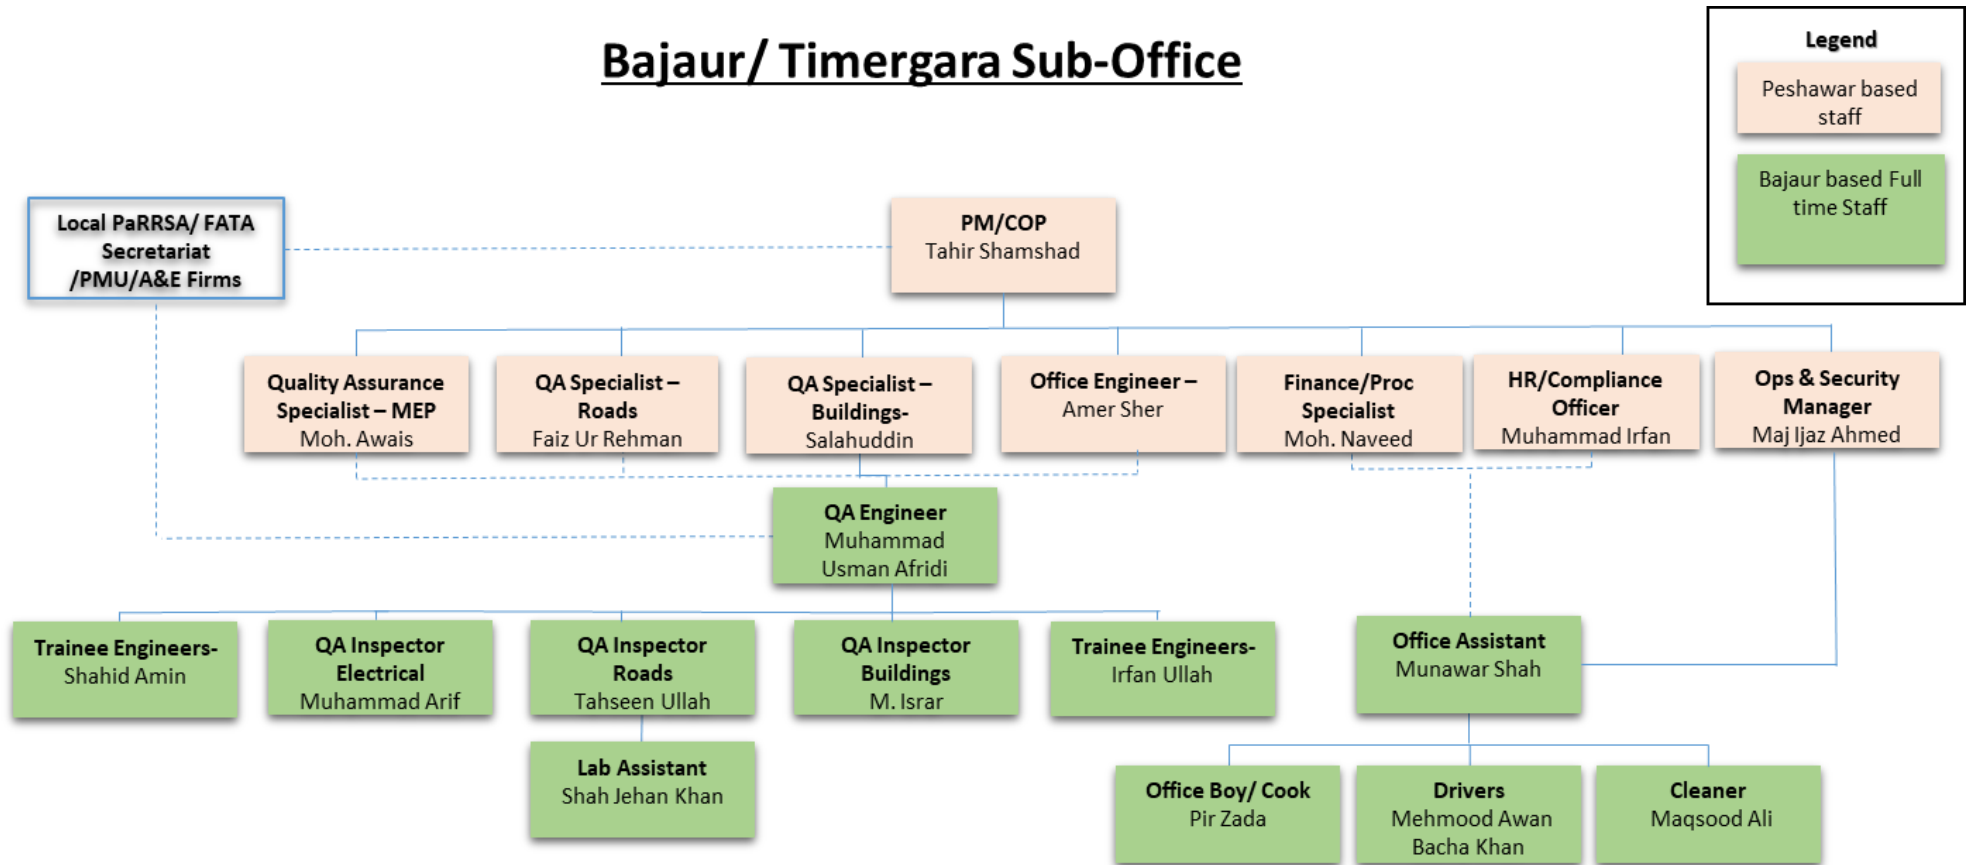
Bajaur/ Timergara Sub-Office

Legend

Peshawar based staff

Bajaur based Full time Staff

Local PaRRSA/ FATA Secretariat /PMU/A&E Firms

PM/COP
Tahir Shamshad

Quality Assurance Specialist – MEP
Moh. Awais

QA Specialist – Roads
Faiz Ur Rehman

QA Specialist – Buildings-
Salahuddin

Office Engineer – Amer Sher

Finance/Proc Specialist
Moh. Naveed

HR/Compliance Officer
Muhammad Irfan

Ops & Security Manager
Maj Ijaz Ahmed

QA Engineer
Muhammad Usman Afridi

Trainee Engineers- Shahid Amin

QA Inspector Electrical
Muhammad Arif

QA Inspector Roads
Tahseen Ullah

QA Inspector Buildings
M. Israr

Trainee Engineers- Irfan Ullah

Office Assistant
Munawar Shah

Lab Assistant
Shah Jehan Khan

Office Boy/ Cook
Pir Zada

Drivers
Mehmood Awan
Bacha Khan

Cleaner
Maqsood Ali